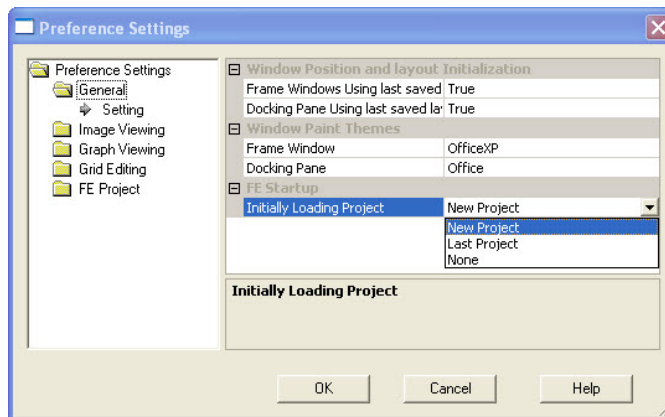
Preference Settings

Preference Settings
General
Setting
Image Viewing
Graph Viewing
Grid Editing
FE Project

Window Position and layout Initialization
| Frame Windows Using last saved | True |
|---|---|
| Docking Pane Using last saved la | True |

Window Paint Themes
| Frame Window | OfficeXP |
|---|---|
| Docking Pane | Office |

FE Startup
| Initially Loading Project | New Project |
|---|---|

New Project
Last Project
None

Initially Loading Project

OK
Cancel
Help